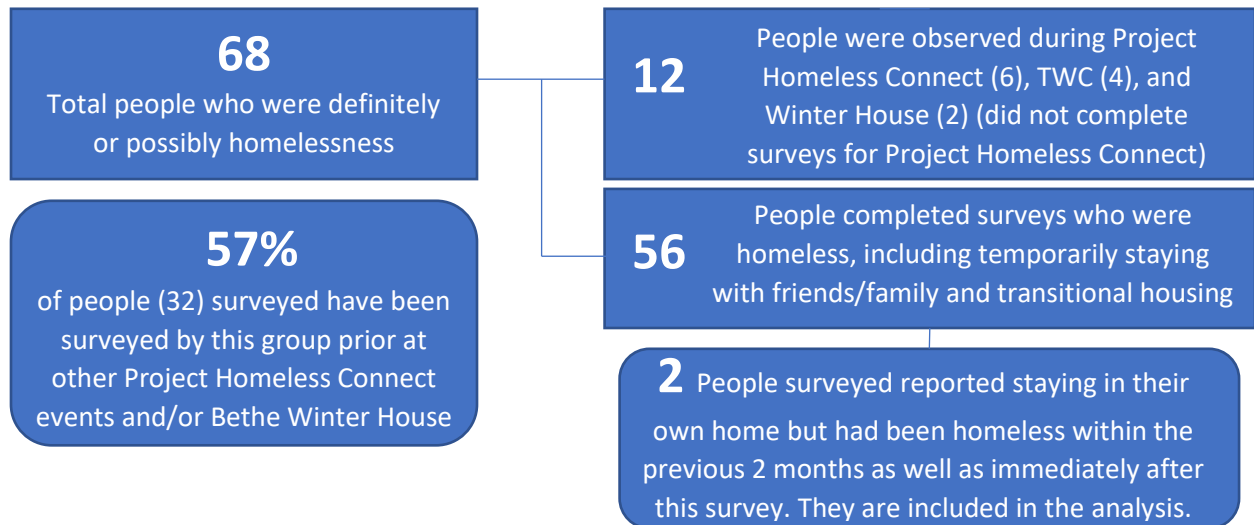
68
Total people who were definitely or possibly homelessness

12
People were observed during Project Homeless Connect (6), TWC (4), and Winter House (2) (did not complete surveys for Project Homeless Connect)

57%
of people (32) surveyed have been surveyed by this group prior at other Project Homeless Connect events and/or Bethe Winter House

56
People completed surveys who were homeless, including temporarily staying with friends/family and transitional housing

2 People surveyed reported staying in their own home but had been homeless within the previous 2 months as well as immediately after this survey. They are included in the analysis.